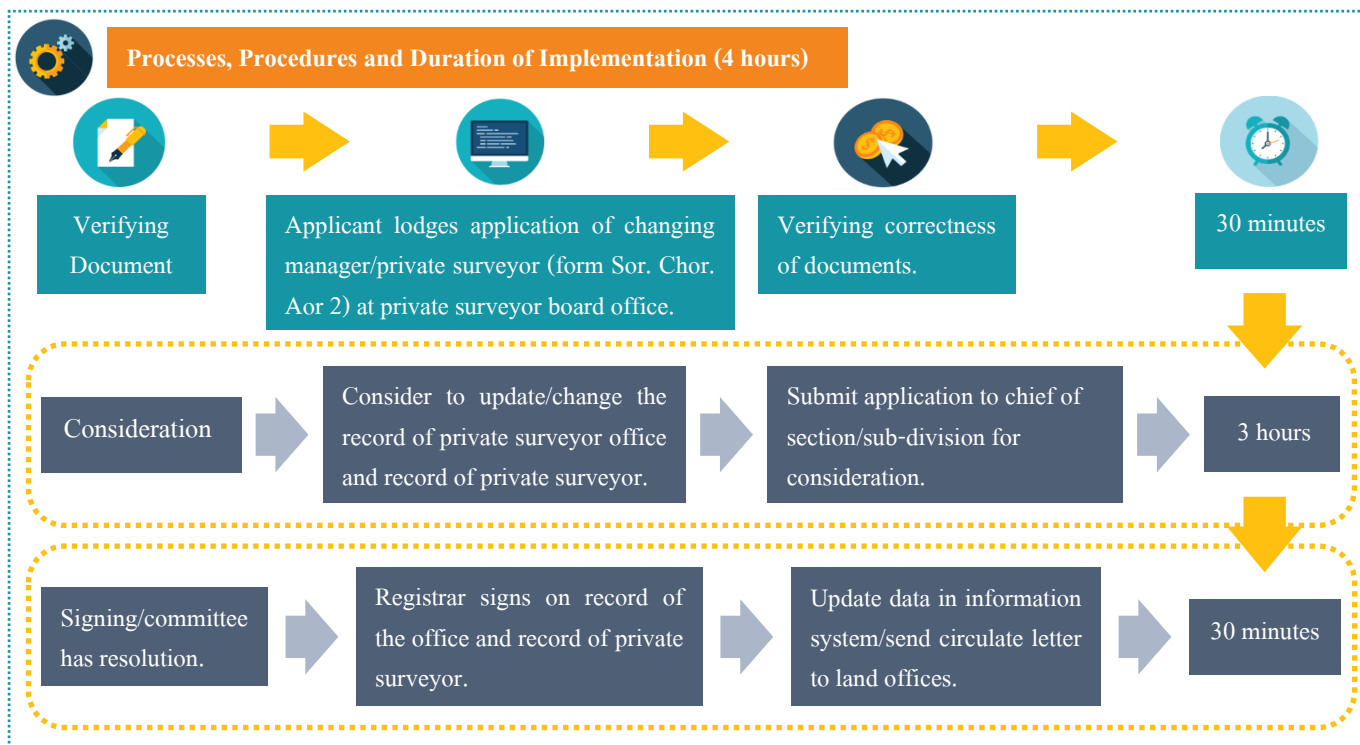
Processes, Procedures and Duration of Implementation (4 hours)

Verifying Document

Applicant lodges application of changing manager/private surveyor (form Sor. Chor. Aor 2) at private surveyor board office.

Verifying correctness of documents.

30 minutes

Consideration

Consider to update/change the record of private surveyor office and record of private surveyor.

Submit application to chief of section/sub-division for consideration.

3 hours

Signing/committee has resolution.

Registrar signs on record of the office and record of private surveyor.

Update data in information system/send circulate letter to land offices.

30 minutes